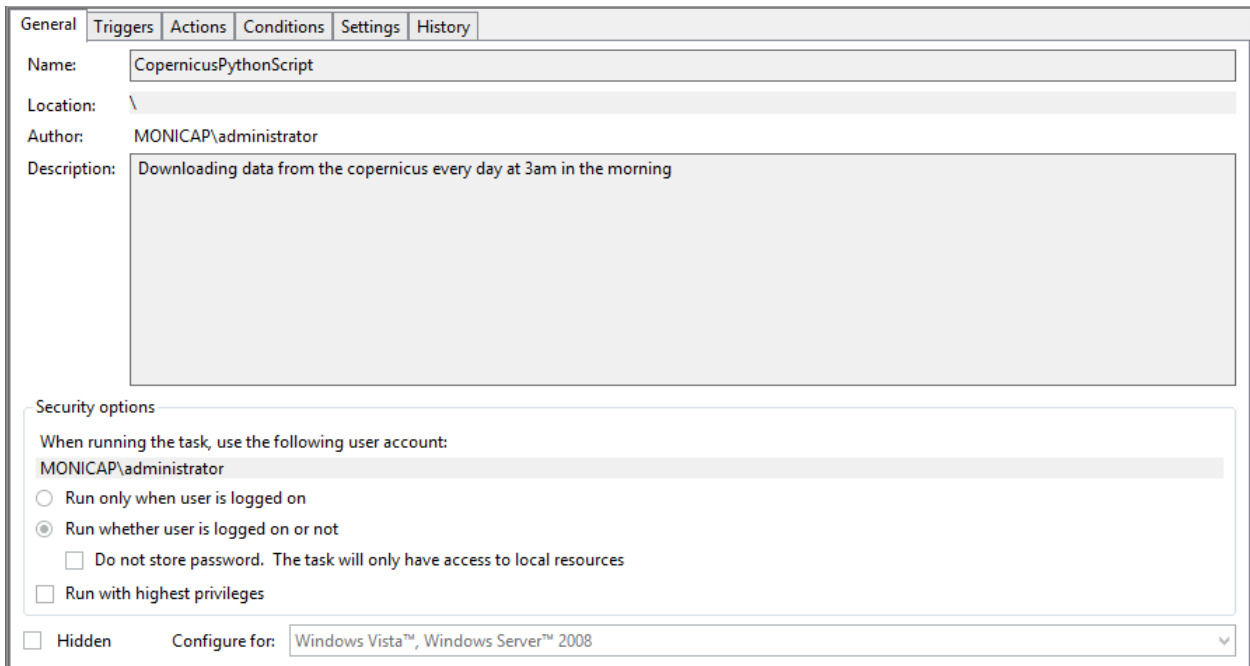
General | Triggers | Actions | Conditions | Settings | History

Name: CopernicusPythonScript

Location: \

Author: MONICAP\administrator

Description: Downloading data from the copernicus every day at 3am in the morning

Security options

When running the task, use the following user account:

MONICAP\administrator

Run only when user is logged on

Run whether user is logged on or not

Do not store password. The task will only have access to local resources

Run with highest privileges

Hidden

Configure for: Windows Vista™, Windows Server™ 2008